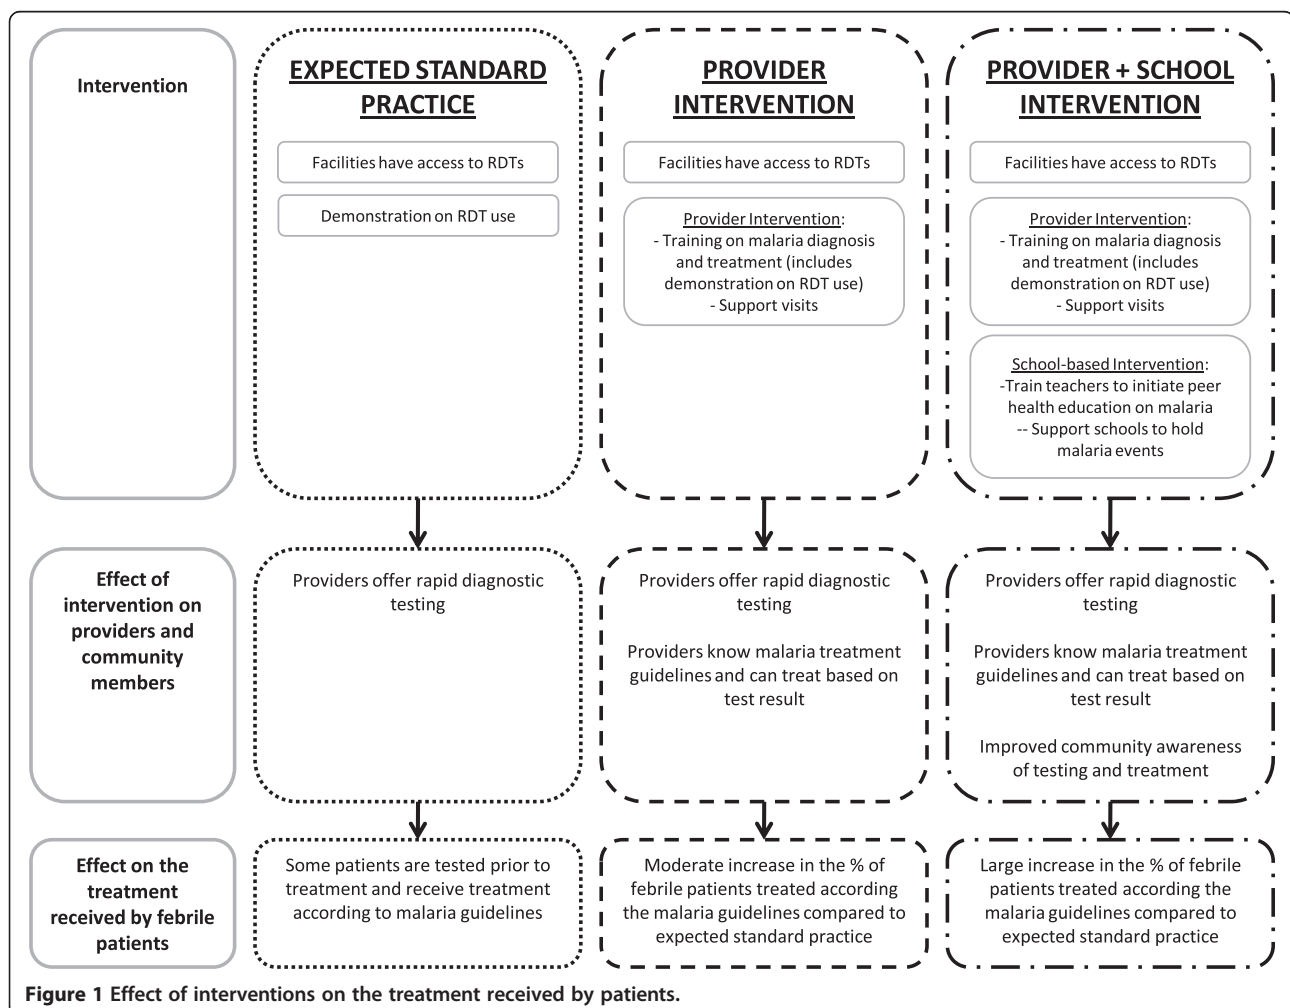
Intervention

EXPECTED STANDARD PRACTICE

Facilities have access to RDTs

Demonstration on RDT use

PROVIDER INTERVENTION

Facilities have access to RDTs

Provider Intervention:
- Training on malaria diagnosis and treatment (includes demonstration on RDT use)
- Support visits

PROVIDER + SCHOOL INTERVENTION

Facilities have access to RDTs

Provider Intervention:
- Training on malaria diagnosis and treatment (includes demonstration on RDT use)
- Support visits

School-based Intervention:
-Train teachers to initiate peer health education on malaria
-- Support schools to hold malaria events

Effect of intervention on providers and community members

Providers offer rapid diagnostic testing

Providers offer rapid diagnostic testing

Providers know malaria treatment guidelines and can treat based on test result

Providers offer rapid diagnostic testing

Providers know malaria treatment guidelines and can treat based on test result

Improved community awareness of testing and treatment

Effect on the treatment received by febrile patients

Some patients are tested prior to treatment and receive treatment according to malaria guidelines

Moderate increase in the % of febrile patients treated according the malaria guidelines compared to expected standard practice

Large increase in the % of febrile patients treated according the malaria guidelines compared to expected standard practice

Figure 1 Effect of interventions on the treatment received by patients.